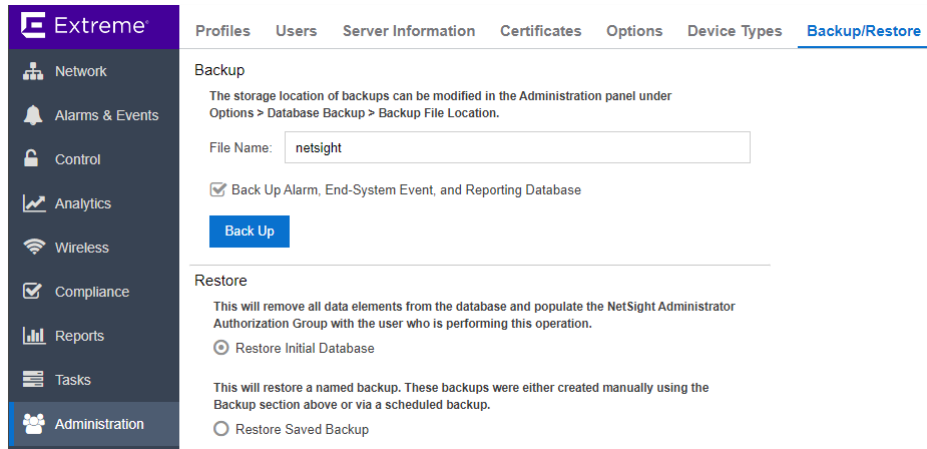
Extreme

Network

Alarms & Events

Control

Analytics

Wireless

Compliance

Reports

Tasks

Administration

Profiles Users Server Information Certificates Options Device Types Backup/Restore

Backup

The storage location of backups can be modified in the Administration panel under Options > Database Backup > Backup File Location.

File Name: netsight

Back Up Alarm, End-System Event, and Reporting Database

Back Up

Restore

This will remove all data elements from the database and populate the NetSight Administrator Authorization Group with the user who is performing this operation.

Restore Initial Database

This will restore a named backup. These backups were either created manually using the Backup section above or via a scheduled backup.

Restore Saved Backup